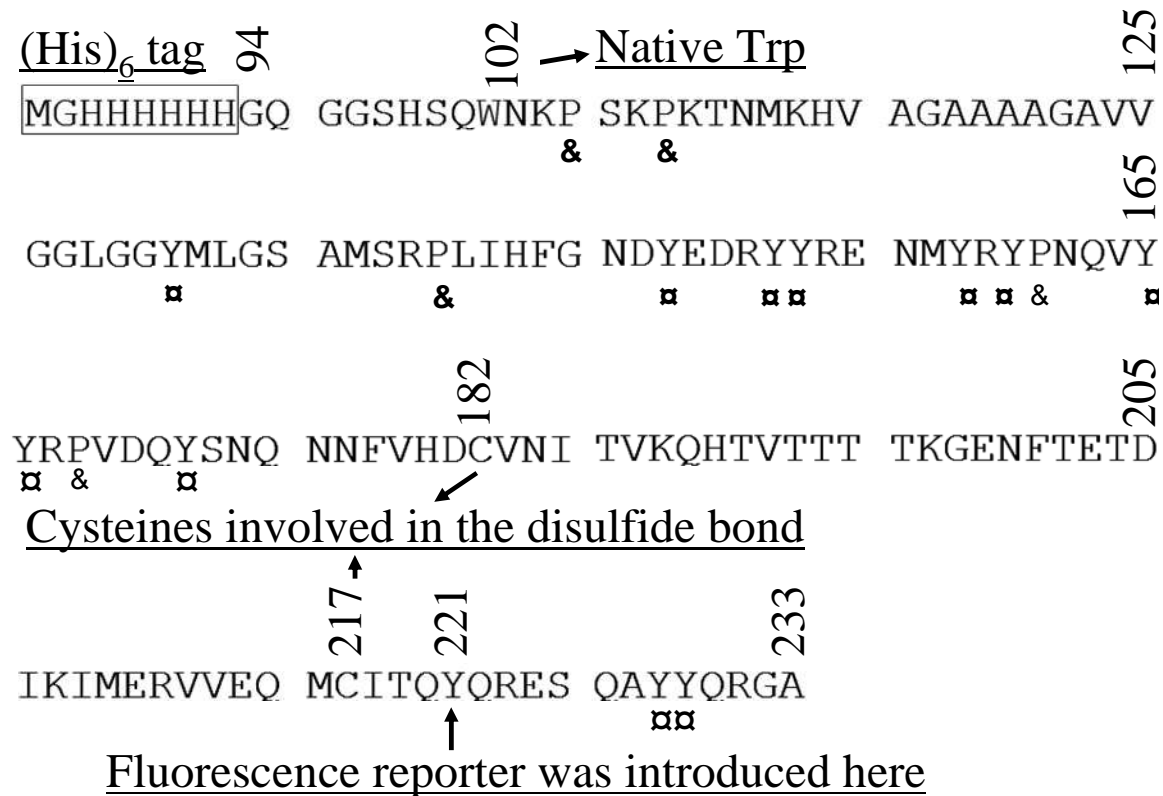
$(His)_6$ tag 94 102 Native Trp 125

MGHHHHHHGQ GGSHSQWNKP SKPKTNMKHV AGAAAAGAVV

& &

165

GGLGGYMLGS AMSRPLIHFG NDYEDRYYRE NMYRYPNQVY

¤ & ¤ ¤¤ ¤ ¤ & ¤

182 205

YRPVDQYSNQ NNFVHDCVNI TVKQHTVTTT TKGENFTETD

¤ & ¤

Cysteines involved in the disulfide bond

217 221 233

IKIMERVVEQ MCITQYQRES QAYYQRGA

¤¤

Fluorescence reporter was introduced here